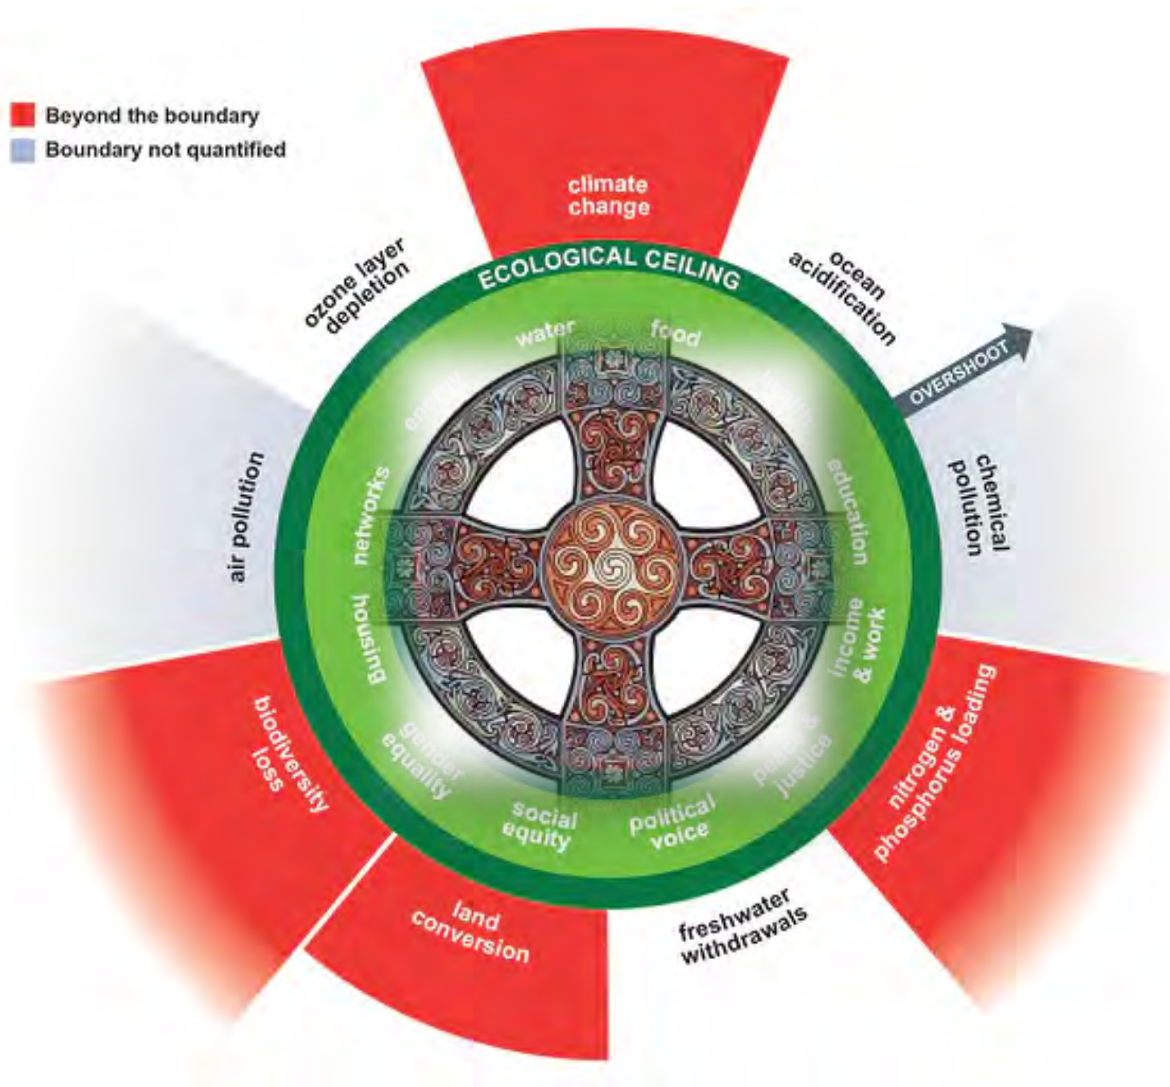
Beyond the boundary
Boundary not quantified

climate change

ECOLOGICAL CEILING

ozone layer depletion

ocean acidification

OVERSHOOT

air pollution

chemical pollution

water
food
health
energy
networks
education
housing
income & work
gender equality
peace & justice
social equity
political voice

biodiversity loss

nitrogen & phosphorus loading

land conversion

freshwater withdrawals